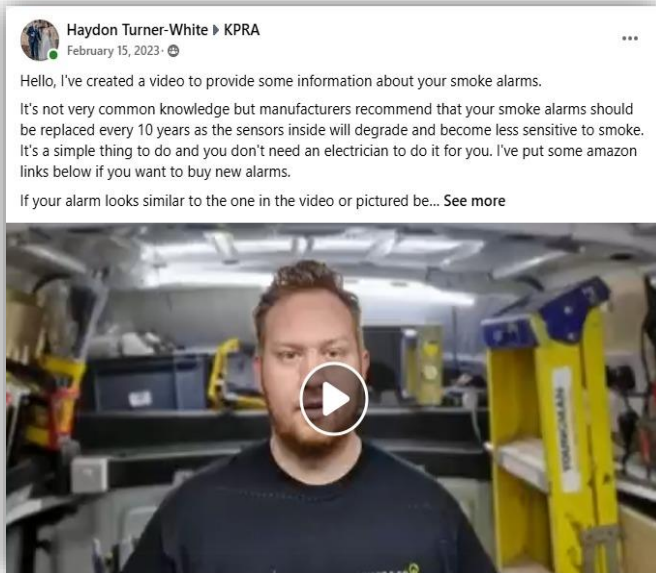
Haydon Turner-White ▸ KPRA
February 15, 2023 ·

Hello, I've created a video to provide some information about your smoke alarms.

It's not very common knowledge but manufacturers recommend that your smoke alarms should be replaced every 10 years as the sensors inside will degrade and become less sensitive to smoke. It's a simple thing to do and you don't need an electrician to do it for you. I've put some amazon links below if you want to buy new alarms.

If your alarm looks similar to the one in the video or pictured be... See more

YOUNGMAN